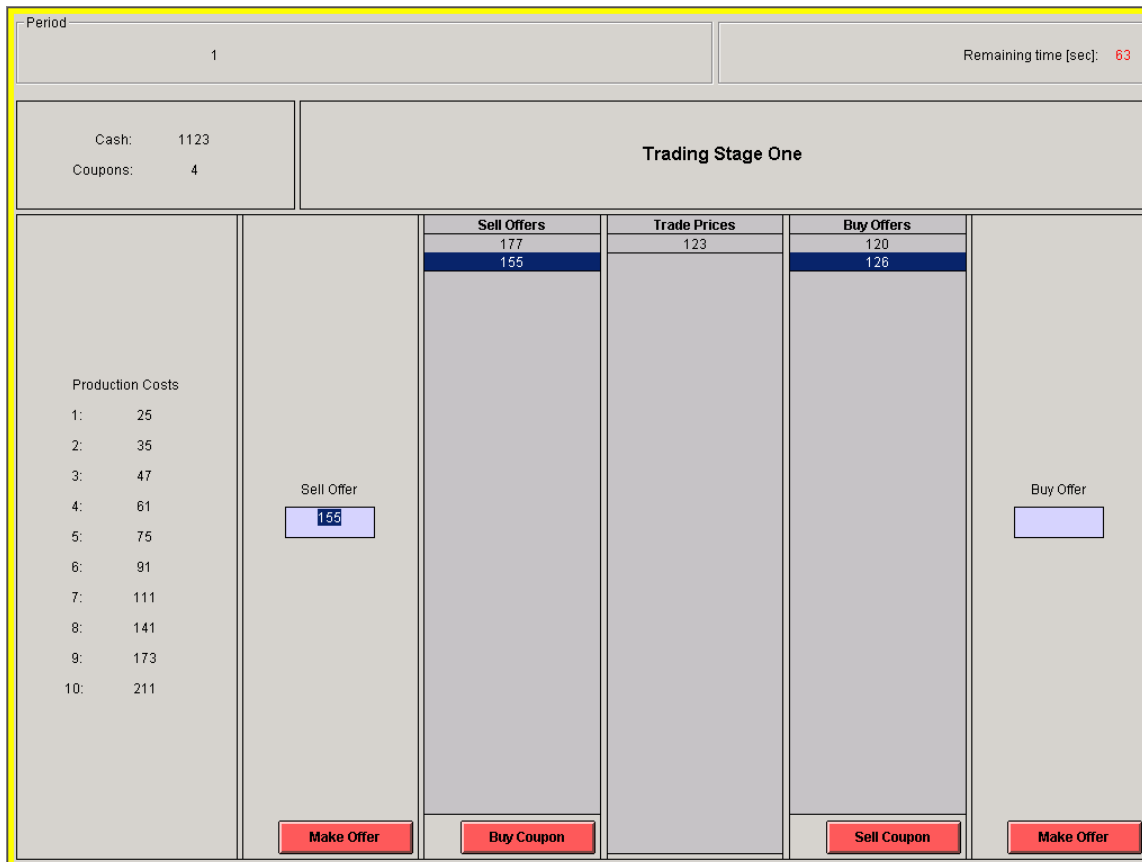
Period
1

Remaining time [sec]: 63

Cash: 1123
Coupons: 4

Trading Stage One

Production Costs
1: 25
2: 35
3: 47
4: 61
5: 75
6: 91
7: 111
8: 141
9: 173
10: 211

Sell Offer
155

Make Offer

| Sell Offers |
|---|
| 177 |
| 155 |

Buy Coupon

| Trade Prices |
|---|
| 123 |

| Buy Offers |
|---|
| 120 |
| 126 |

Sell Coupon

Buy Offer

Make Offer